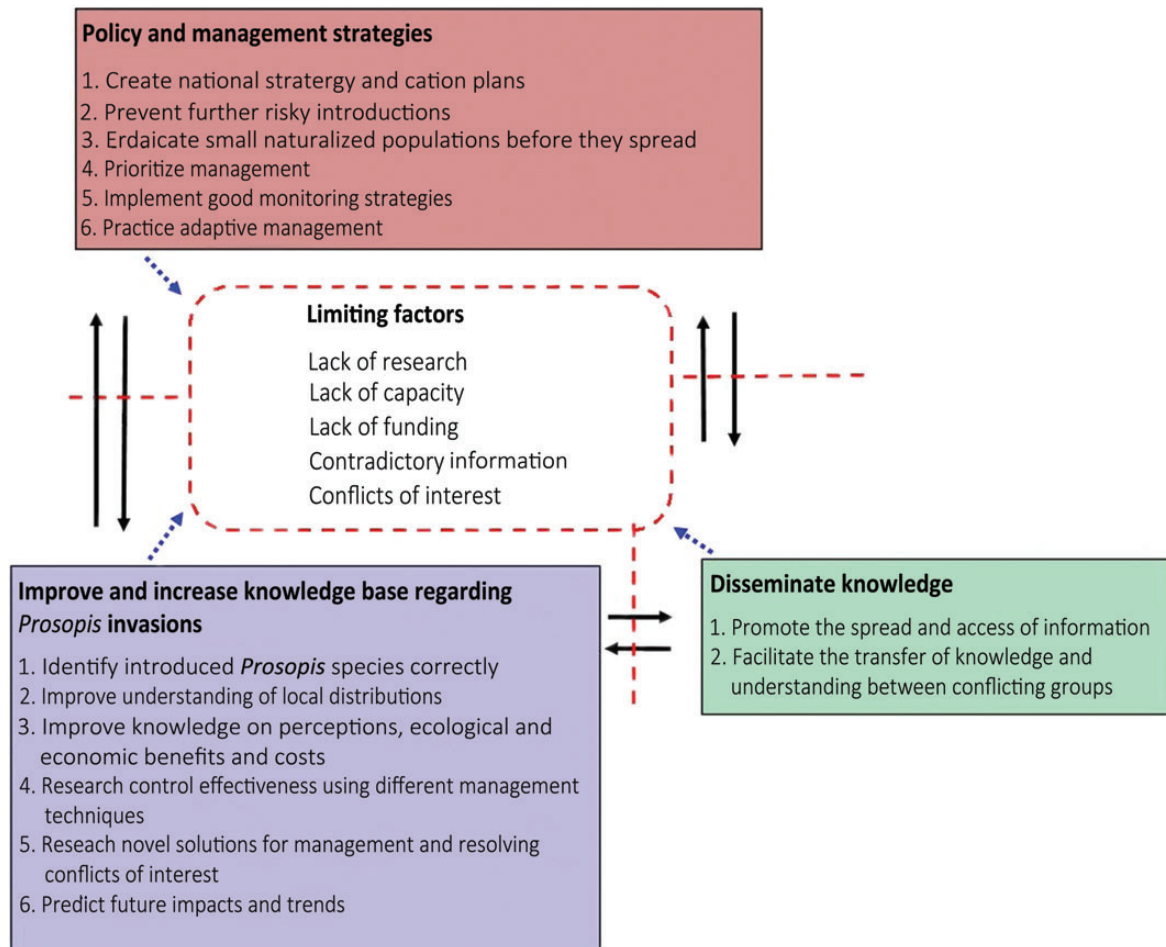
Policy and management strategies

1. Create national stratergy and cation plans
2. Prevent further risky introductions
3. Erdaicate small naturalized populations before they spread
4. Prioritize management
5. Implement good monitoring strategies
6. Practice adaptive management

Limiting factors

Lack of research
Lack of capacity
Lack of funding
Contradictory information
Conflicts of interest

Improve and increase knowledge base regarding *Prosopis* invasions

1. Identify introduced *Prosopis* species correctly
2. Improve understanding of local distributions
3. Improve knowledge on perceptions, ecological and economic benefits and costs
4. Research control effectiveness using different management techniques
5. Reseach novel solutions for management and resolving conflicts of interest
6. Predict future impacts and trends

Disseminate knowledge

1. Promote the spread and access of information
2. Facilitate the transfer of knowledge and understanding between conflicting groups